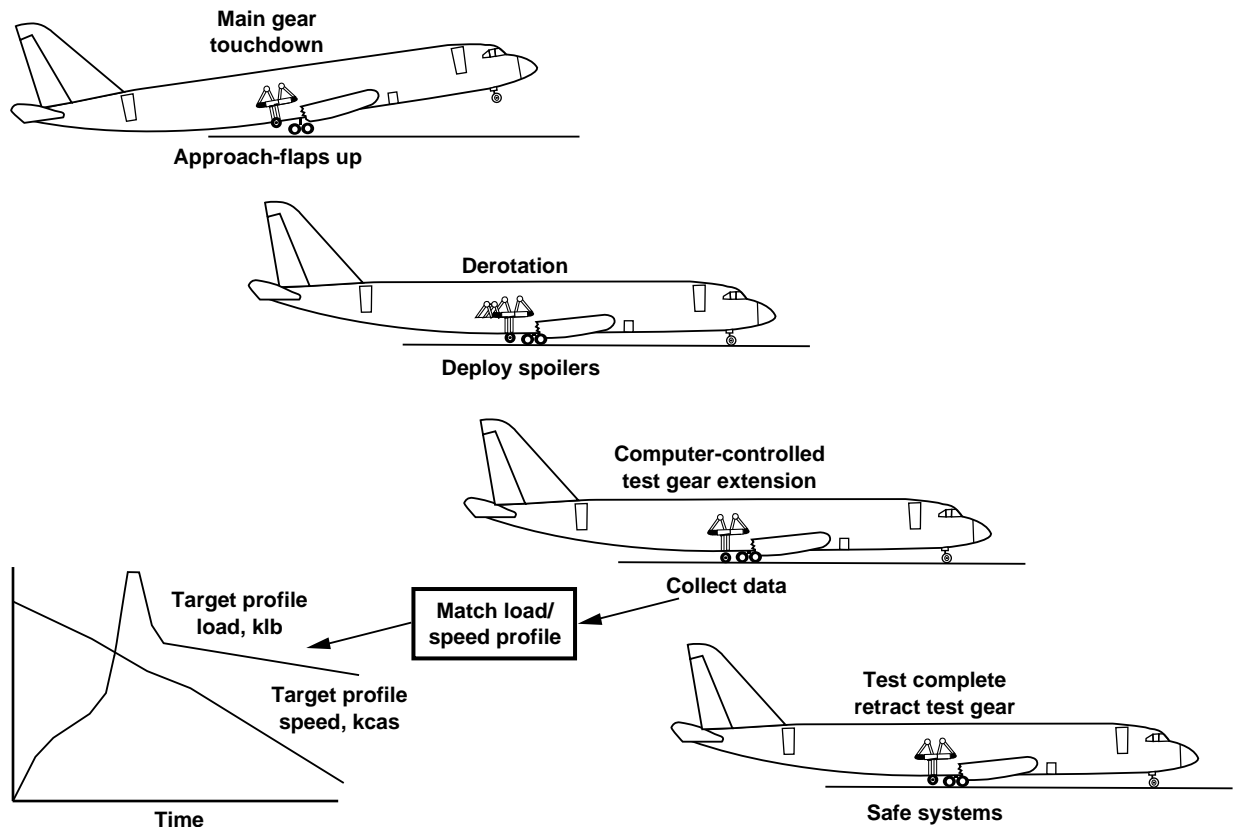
Main gear touchdown

Approach-flaps up

Derotation

Deploy spoilers

Computer-controlled test gear extension

Collect data

Match load/ speed profile

Target profile load, klb

Target profile speed, kcas

Time

Test complete retract test gear

Safe systems